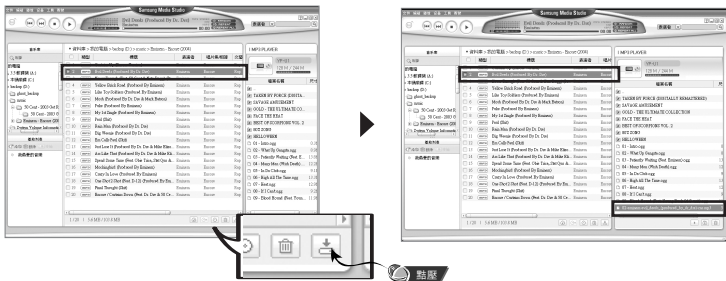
Samsung Media Studio

Evil Deeds (Produced By Dr. Dre)

Eminem

Yellow Brick Road (Produced By Eminem)

Like Toy Soldiers (Produced By Eminem)

Mosh (Produced By Dr. Dre & Mark Batson)

Puke (Produced By Eminem)

My 1st Single (Produced By Eminem)

Paul (Skit)

Rain Man (Produced By Dr. Dre)

Big Weenie (Produced By Dr. Dre)

Em Calls Paul (Skit)

Just Lose It (Produced By Dr. Dre & Mike Elizondo)

Ass Like That (Produced By Dr. Dre & Mike Elizondo)

Spend Some Time (Feat. Obie Trice, Stat Quo & 50 Cent)

Mockingbird (Produced By Eminem)

Crazy In Love (Produced By Eminem)

One Shot 2 Shot (Feat. D-12) (Produced By Eminem)

Final Thought (Skit)

Encore / Curtains Down (Feat. Dr. Dre & 50 Cent)

YP-U1

TAKEN BY FORCE (DIGITALLY REMASTERED)

SAVAGE AMUSEMENT

GOLD - THE ULTIMATE COLLECTION

FACE THE HEAT

BEST OF SCORPIONS VOL. 2

HOT DOGS

HELLOWEEN

01 - Intro.ogg

02 - What Up Gangsta.ogg

03 - Patiently Waiting (Feat. Eminem).ogg

04 - Many Men (Wish Death).ogg

05 - In Da Club.ogg

06 - High All The Time.ogg

07 - Heat.ogg

08 - If I Can't.ogg

09 - Blood Hound (Feat. Young Buck).ogg

點擊